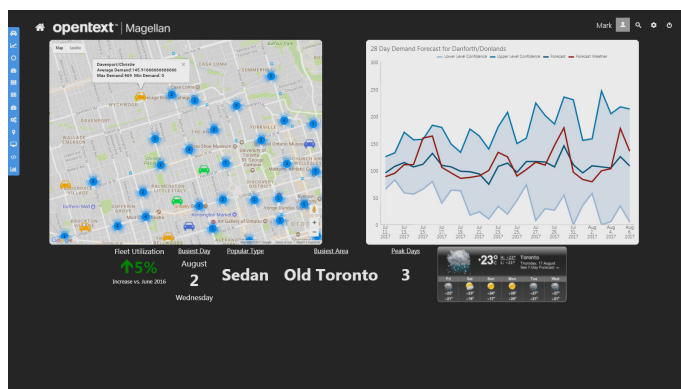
opentext™ | Magellan

Mark

Map Satellite

Davenport/Christie
Average Demand:145.916666666666
Max Demand:469 Min Demand: 0

28 Day Demand Forecast for Danforth/Donlands

Lower Level Confidence Upper Level Confidence Forecast Forecast Weather

| 300 |
|---|
| 250 |
| 200 |
| 150 |
| 100 |
| 50 |
| 0 |

Fleet Utilization
↑5%
Increase vs. June 2016

Busiest Day
August
2
Wednesday

Popular Type
Sedan

Busiest Area
Old Toronto

Peak Days
3

-23°C
Toronto
Thursday, 17 August
See 7-Day Forecast →
Fri Sat Sun Mon Tue Wed